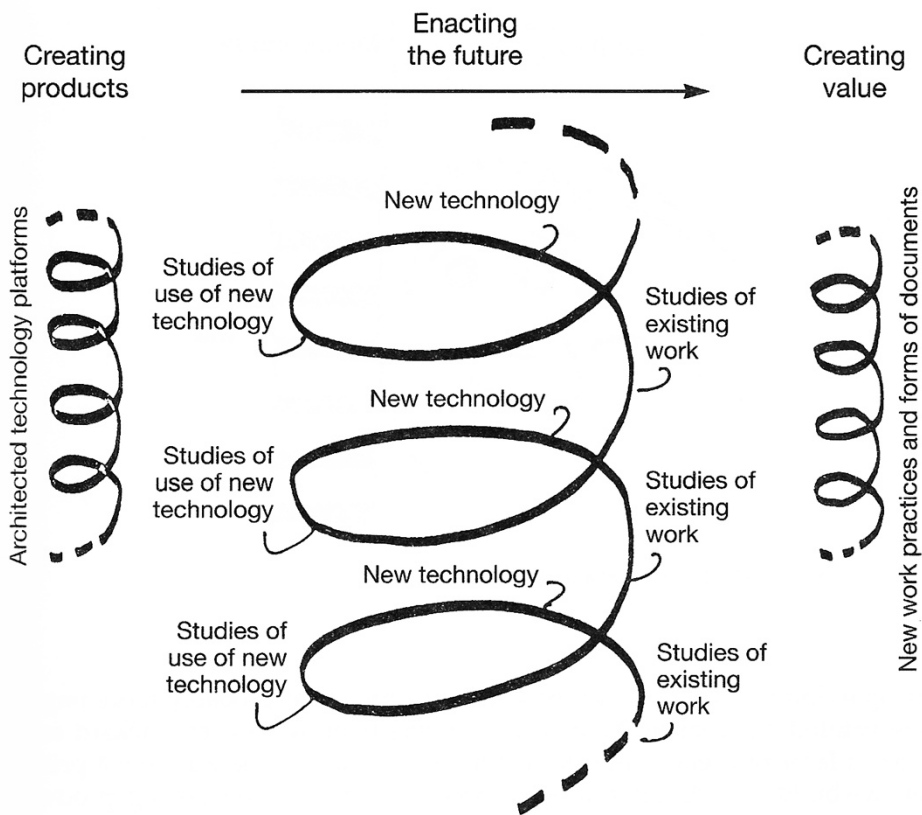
Creating products

Enacting the future

Creating value

Architected technology platforms

New technology

Studies of use of new technology

Studies of existing work

New technology

Studies of use of new technology

Studies of existing work

New technology

Studies of use of new technology

Studies of existing work

New work practices and forms of documents